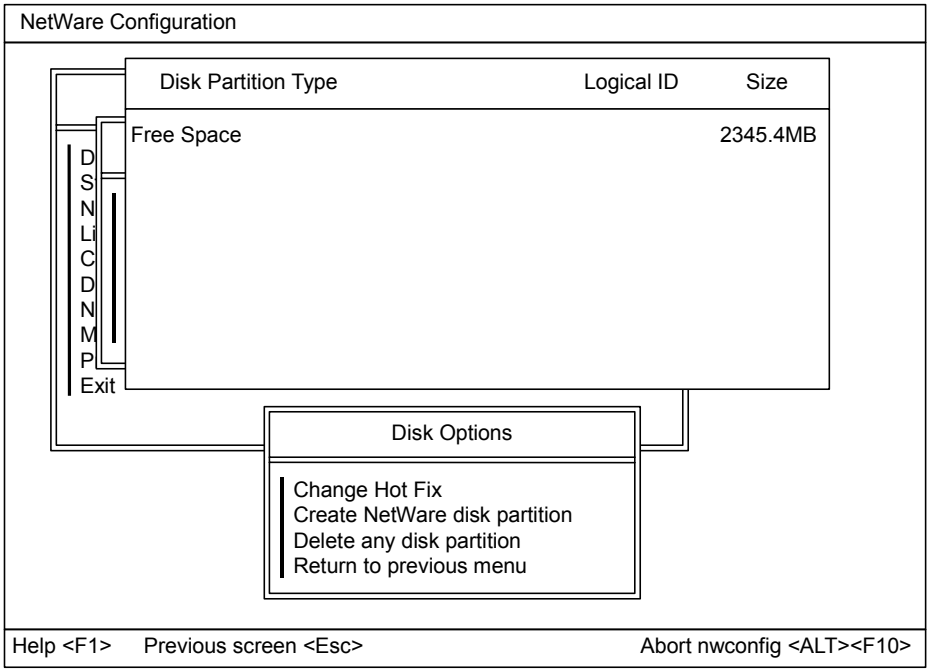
NetWare Configuration

| Disk Partition Type | Logical ID | Size |
|---|---|---|
| Free Space | | 2345.4MB |

D
S
N
Li
C
D
N
M
P
Exit

Disk Options

Change Hot Fix
Create NetWare disk partition
Delete any disk partition
Return to previous menu

Help <F1> Previous screen <Esc> Abort nwconfig <ALT><F10>